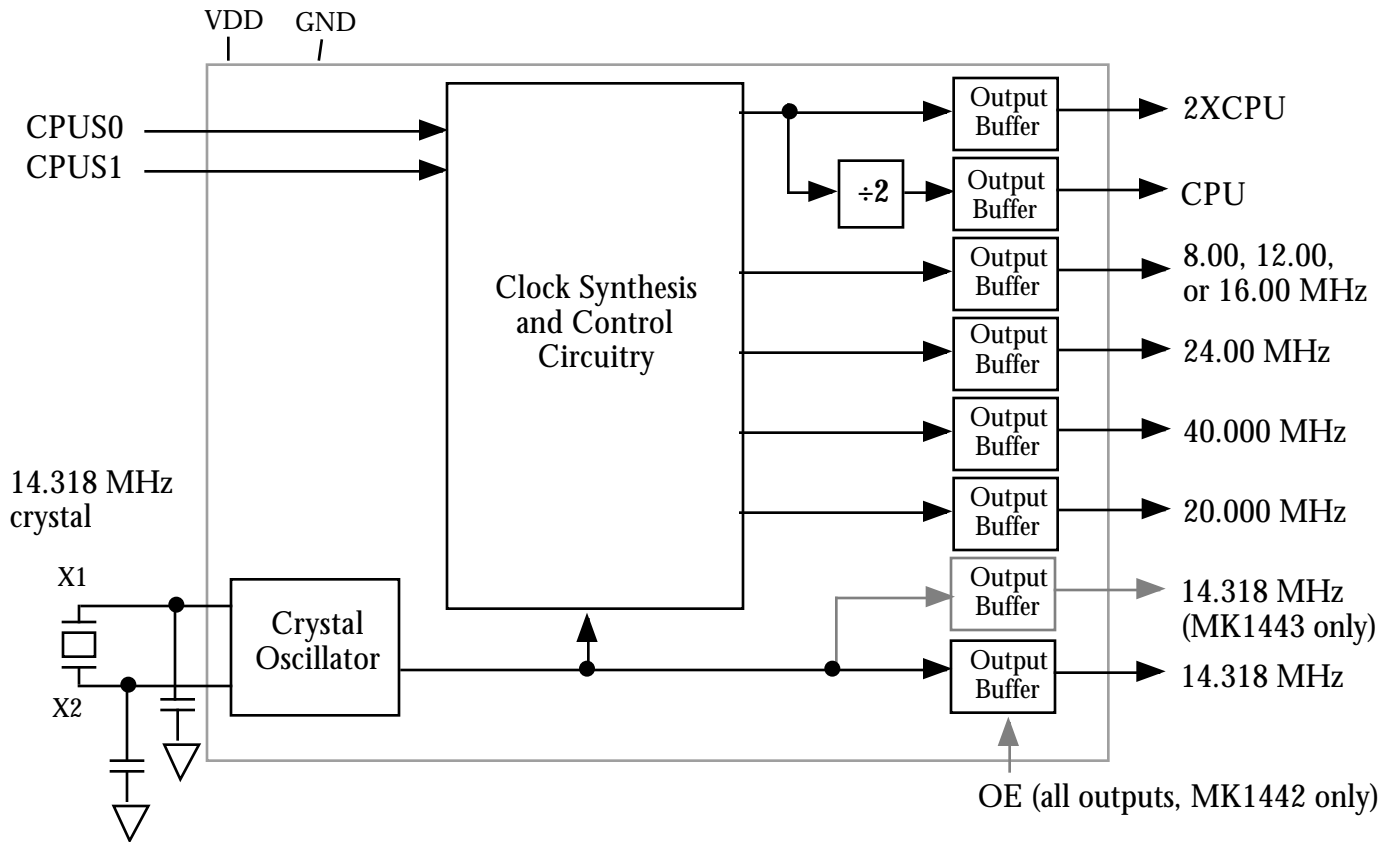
VDD GND

CPUS0

CPUS1

Clock Synthesis and Control Circuitry

Output Buffer

2XCPU

÷2

Output Buffer

CPU

Output Buffer

8.00, 12.00, or 16.00 MHz

Output Buffer

24.00 MHz

Output Buffer

40.000 MHz

Output Buffer

20.000 MHz

14.318 MHz crystal

X1

X2

Crystal Oscillator

Output Buffer

14.318 MHz (MK1443 only)

Output Buffer

14.318 MHz

OE (all outputs, MK1442 only)